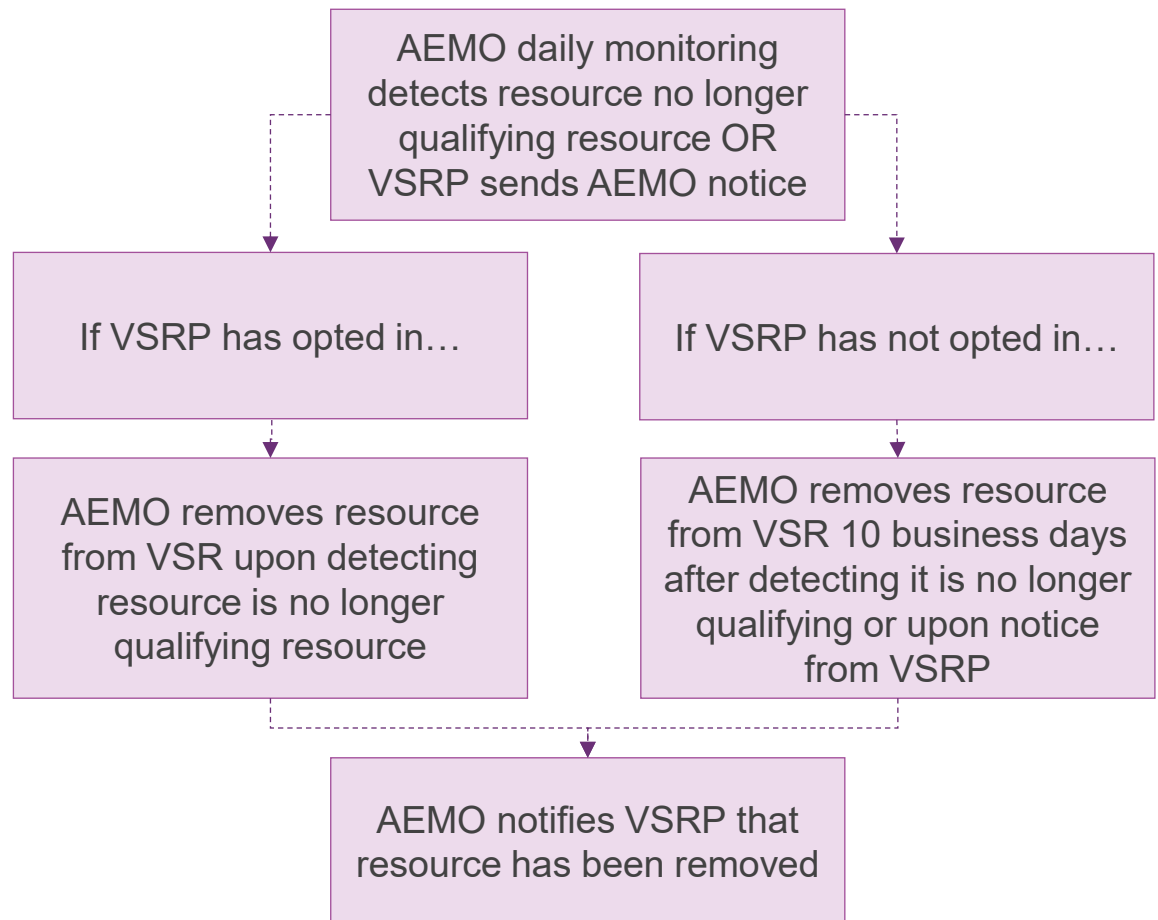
AEMO daily monitoring detects resource no longer qualifying resource OR VSRP sends AEMO notice

If VSRP has opted in…

AEMO removes resource from VSR upon detecting resource is no longer qualifying resource

If VSRP has not opted in…

AEMO removes resource from VSR 10 business days after detecting it is no longer qualifying or upon notice from VSRP

AEMO notifies VSRP that resource has been removed